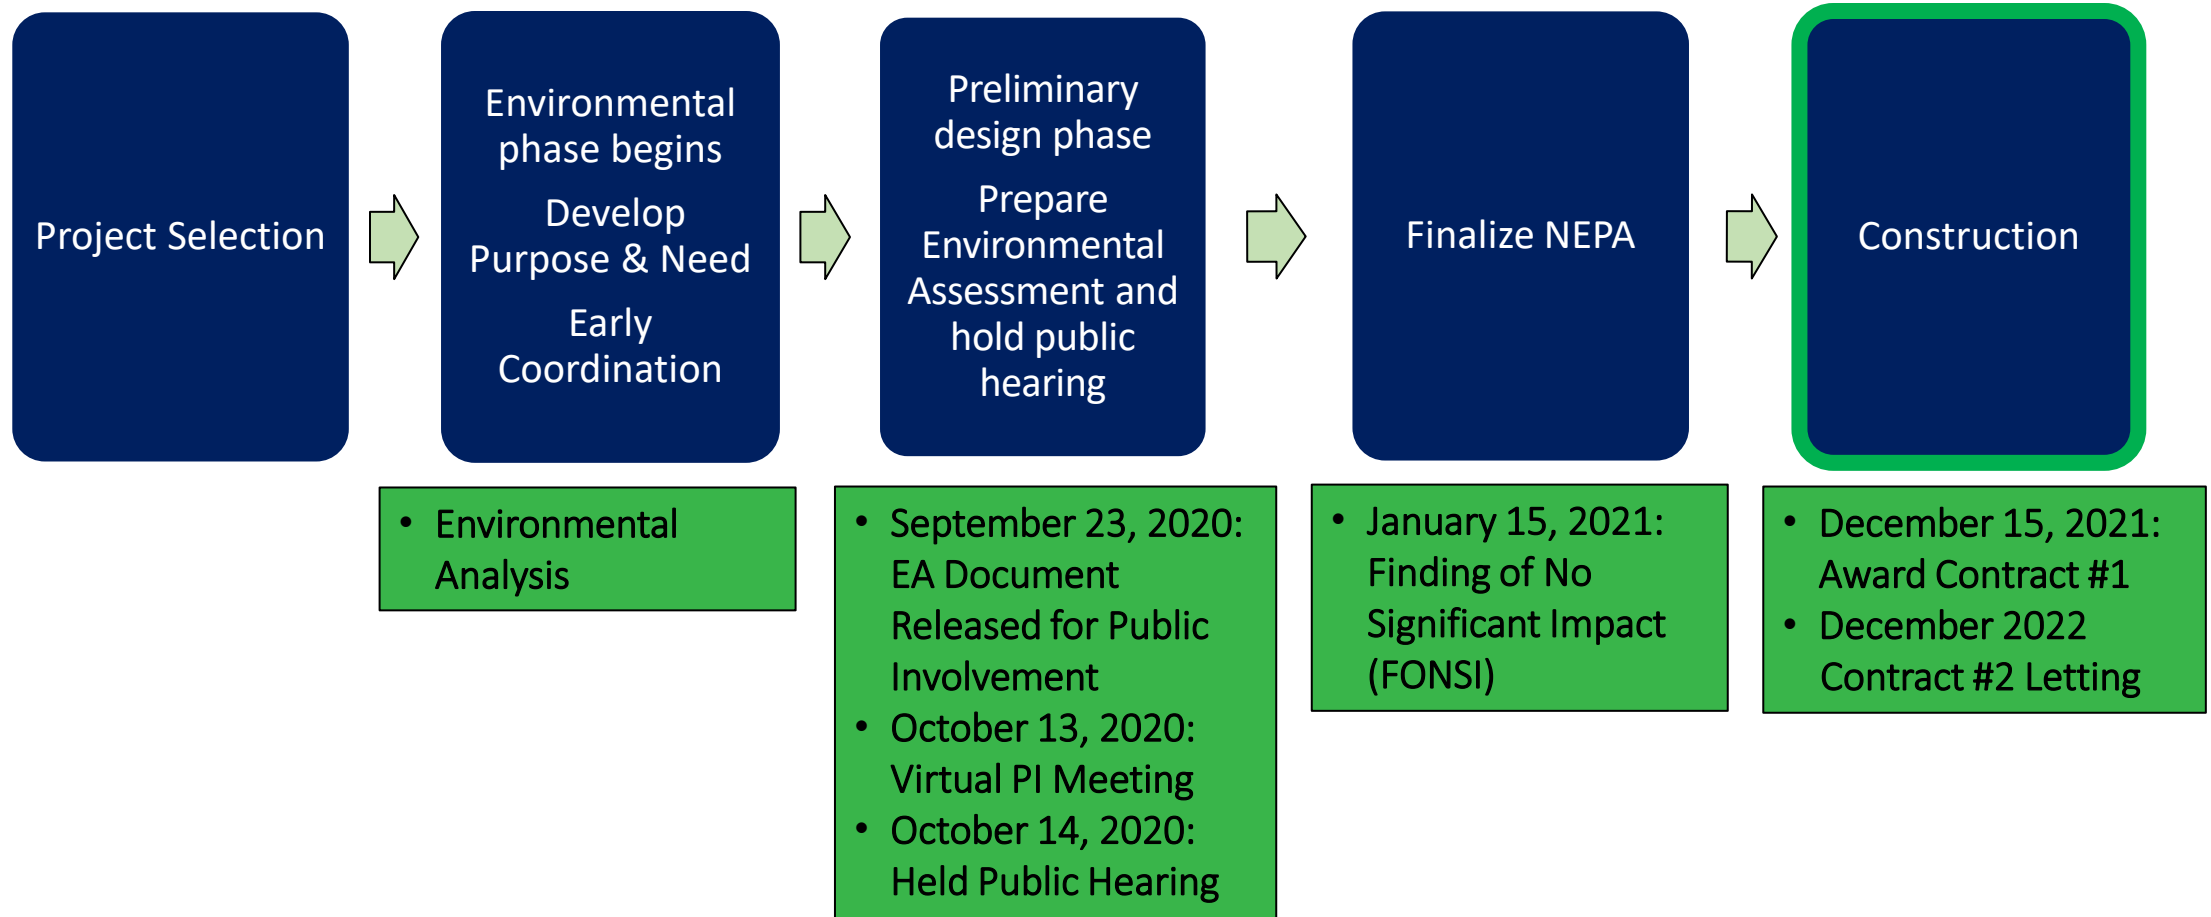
Project Selection

Environmental phase begins

Develop Purpose & Need

Early Coordination

Preliminary design phase

Prepare Environmental Assessment and hold public hearing

Finalize NEPA

Construction

- Environmental Analysis

- September 23, 2020: EA Document Released for Public Involvement
- October 13, 2020: Virtual PI Meeting
- October 14, 2020: Held Public Hearing

- January 15, 2021: Finding of No Significant Impact (FONSI)

- December 15, 2021: Award Contract #1
- December 2022 Contract #2 Letting